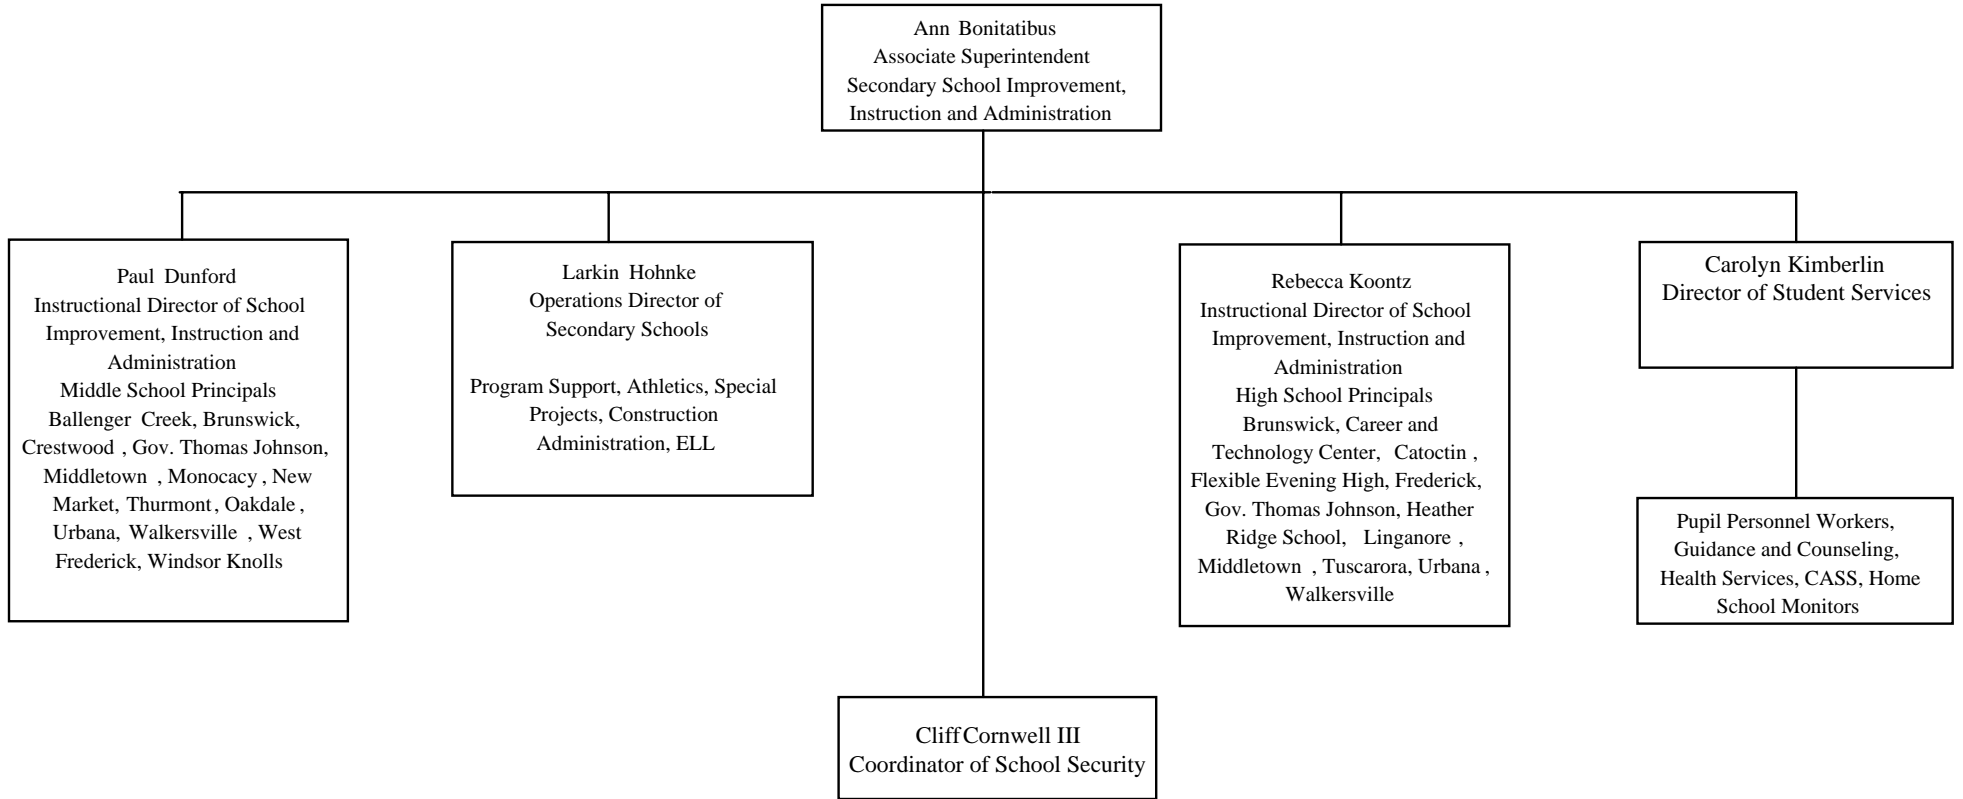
Ann Bonitatibus
Associate Superintendent
Secondary School Improvement,
Instruction and Administration

Paul Dunford
Instructional Director of School Improvement, Instruction and Administration
Middle School Principals
Ballenger Creek, Brunswick, Crestwood , Gov. Thomas Johnson, Middletown , Monocacy , New Market, Thurmont, Oakdale , Urbana, Walkersville , West Frederick, Windsor Knolls

Larkin Hohnke
Operations Director of Secondary Schools

Program Support, Athletics, Special Projects, Construction Administration, ELL

Rebecca Koontz
Instructional Director of School Improvement, Instruction and Administration
High School Principals
Brunswick, Career and Technology Center, Catoctin , Flexible Evening High, Frederick, Gov. Thomas Johnson, Heather Ridge School, Linganore , Middletown , Tuscarora, Urbana , Walkersville

Carolyn Kimberlin
Director of Student Services

Pupil Personnel Workers, Guidance and Counseling, Health Services, CASS, Home School Monitors

Cliff Cornwell III
Coordinator of School Security